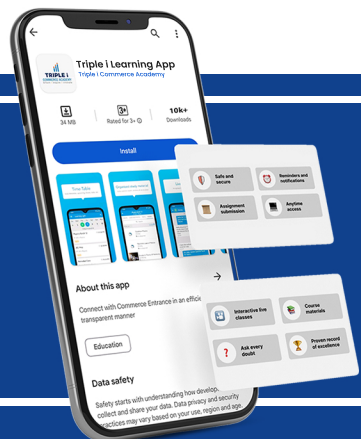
TRIPLE i COMMERCE ACADEMY

Triple i Learning App

Triple i Commerce Academy

34 MB

3+

Rated for 3+

10k+

Downloads

Install

Time Table

About this app

Connect with Commerce Entrance in an effic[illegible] transparent manner

Education

Data safety

Safety starts with understanding how develop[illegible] collect and share your data. Data privacy and security practices may vary based on your use, region and age

Safe and secure

Reminders and notifications

Assignment submission

Anytime access

Interactive live classes

Course materials

Ask every doubt

Proven record of excellence